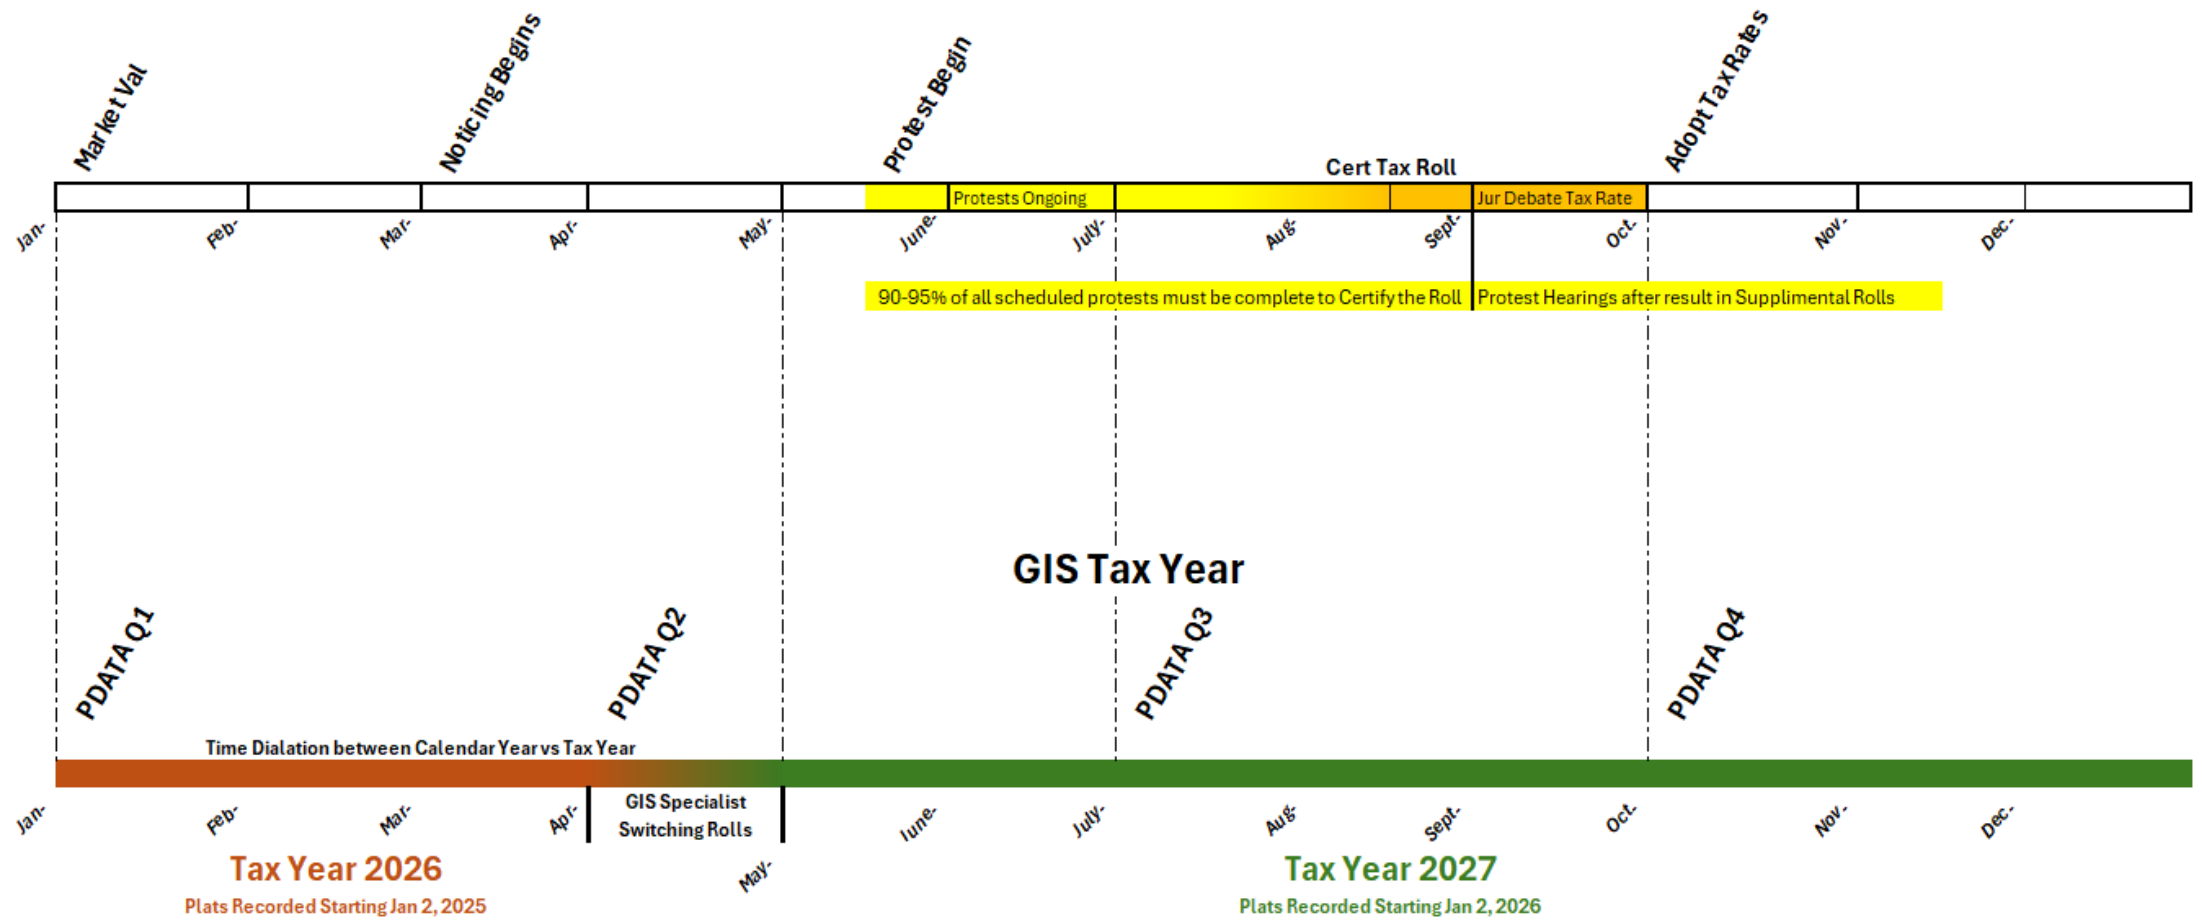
Market Val

Noticing Begins

Protest Begin

Adopt Tax Rates

Cert Tax Roll

Protests Ongoing

Jur Debate Tax Rate

Jan-

Feb-

Mar-

Apr-

May-

June-

July-

Aug-

Sept-

Oct-

Nov-

Dec-

90-95% of all scheduled protests must be complete to Certify the Roll

Protest Hearings after result in Supplimental Rolls

GIS Tax Year

PDATA Q1

PDATA Q2

PDATA Q3

PDATA Q4

Time Dialation between Calendar Year vs Tax Year

Jan-

Feb-

Mar-

Apr-

GIS Specialist Switching Rolls

May-

June-

July-

Aug-

Sept-

Oct-

Nov-

Dec-

Tax Year 2026

Plats Recorded Starting Jan 2, 2025

Tax Year 2027

Plats Recorded Starting Jan 2, 2026